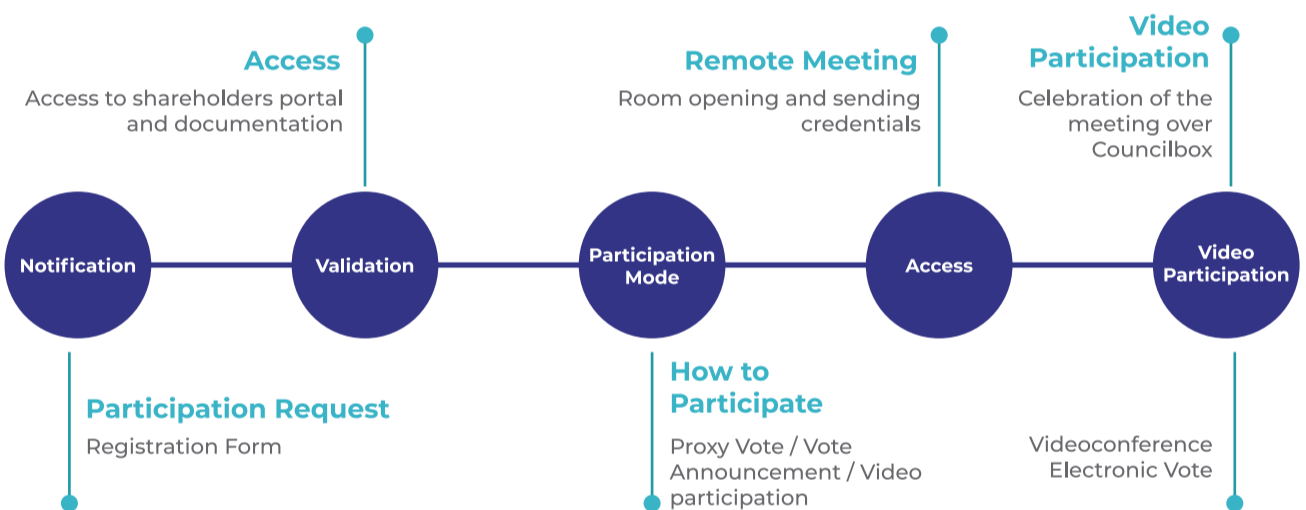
Access
Access to shareholders portal and documentation

Remote Meeting
Room opening and sending credentials

Video Participation
Celebration of the meeting over Councilbox

Notification

Validation

Participation Mode

Access

Video Participation

Participation Request
Registration Form

How to Participate
Proxy Vote / Vote Announcement / Video participation

Videoconference
Electronic Vote